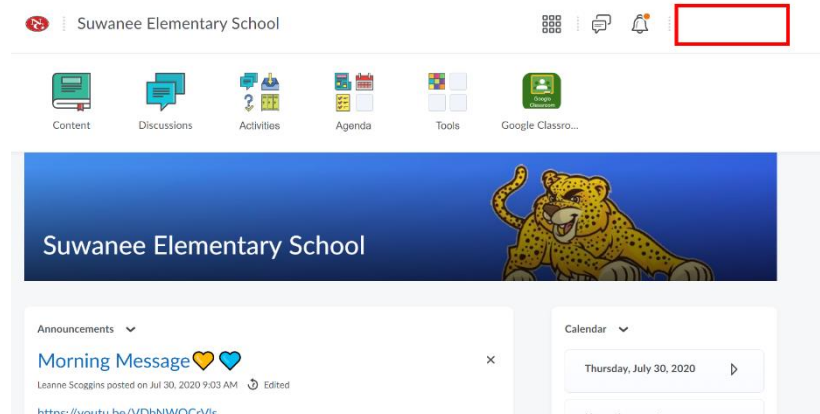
Suwanee Elementary School

Content Discussions Activities Agenda Tools Google Classro...

Google Classroom

Suwanee Elementary School

Announcements

Morning Message

Leanne Scoggins posted on Jul 30, 2020 9:03 AM Edited

https://youtu.be/VDbNWOCrVIs

×

Calendar

Thursday, July 30, 2020